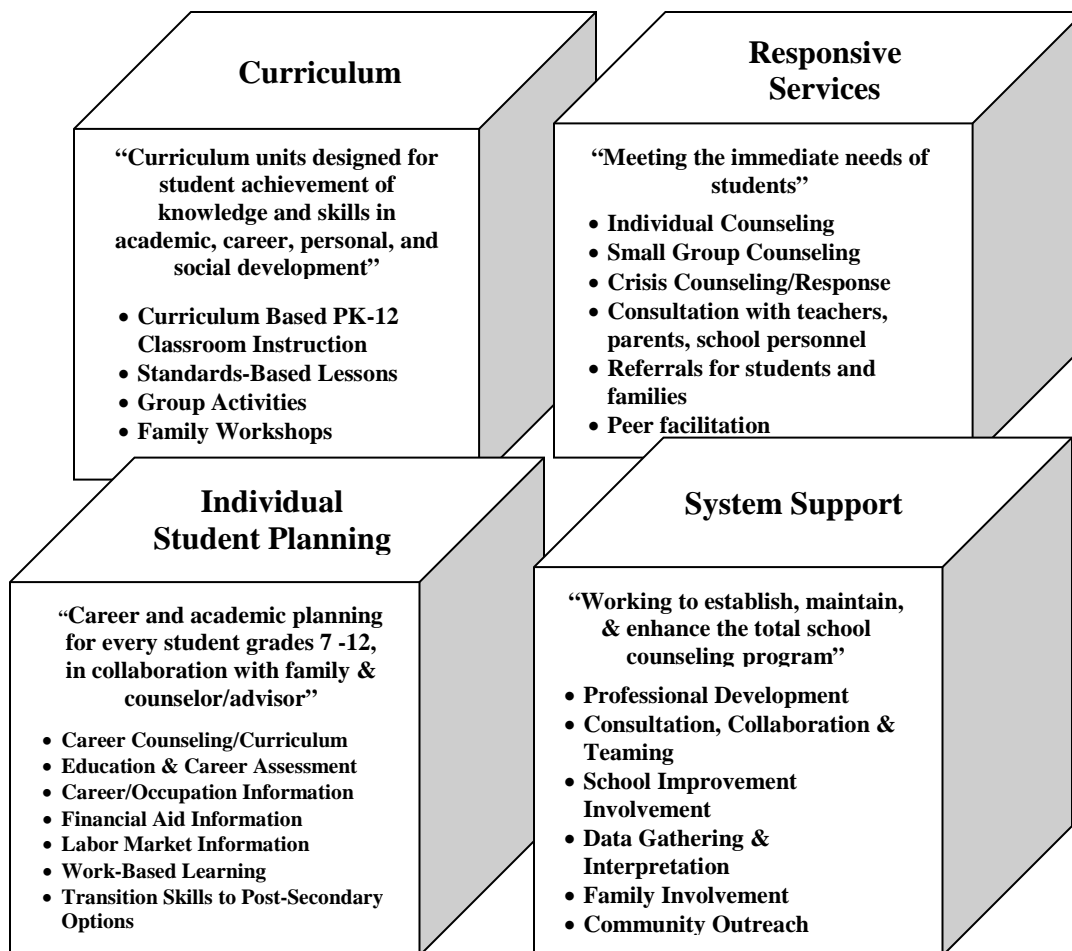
Curriculum

"Curriculum units designed for student achievement of knowledge and skills in academic, career, personal, and social development"

- Curriculum Based PK-12 Classroom Instruction
- Standards-Based Lessons
- Group Activities
- Family Workshops

Responsive Services

"Meeting the immediate needs of students"

- Individual Counseling
- Small Group Counseling
- Crisis Counseling/Response
- Consultation with teachers, parents, school personnel
- Referrals for students and families
- Peer facilitation

Individual Student Planning

"Career and academic planning for every student grades 7 -12, in collaboration with family & counselor/advisor"

- Career Counseling/Curriculum
- Education & Career Assessment
- Career/Occupation Information
- Financial Aid Information
- Labor Market Information
- Work-Based Learning
- Transition Skills to Post-Secondary Options

System Support

"Working to establish, maintain, & enhance the total school counseling program"

- Professional Development
- Consultation, Collaboration & Teaming
- School Improvement Involvement
- Data Gathering & Interpretation
- Family Involvement
- Community Outreach